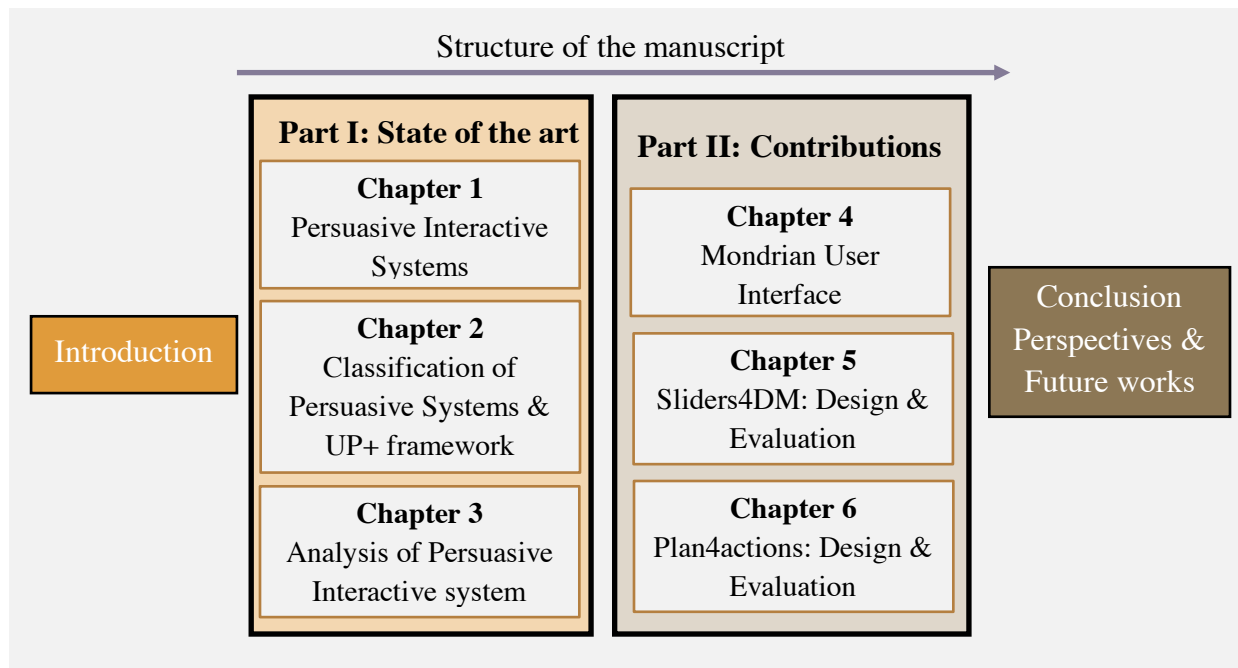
Structure of the manuscript

Introduction

Part I: State of the art

Chapter 1
Persuasive Interactive Systems

Chapter 2
Classification of Persuasive Systems & UP+ framework

Chapter 3
Analysis of Persuasive Interactive system

Part II: Contributions

Chapter 4
Mondrian User Interface

Chapter 5
Sliders4DM: Design & Evaluation

Chapter 6
Plan4actions: Design & Evaluation

Conclusion
Perspectives & Future works